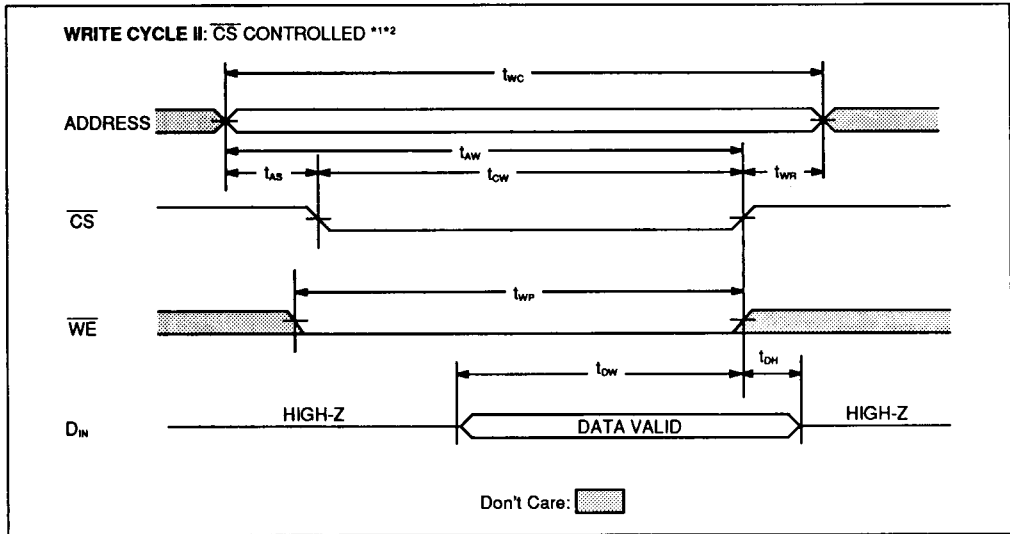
WRITE CYCLE II: $\overline{CS}$ CONTROLLED *1*2

$t_{WC}$

ADDRESS

$t_{AW}$

$t_{AS}$

$t_{CW}$

$t_{WR}$

$\overline{CS}$

$t_{WP}$

$\overline{WE}$

$t_{DW}$

$t_{DH}$

$D_{IN}$ HIGH-Z DATA VALID HIGH-Z

Don't Care: